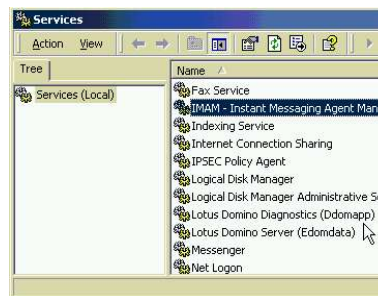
Services

Action View

Tree

Services (Local)

Name

Fax Service
IMAM - Instant Messaging Agent Man
Indexing Service
Internet Connection Sharing
IPSEC Policy Agent
Logical Disk Manager
Logical Disk Manager Administrative S
Lotus Domino Diagnostics (Ddomapp)
Lotus Domino Server (Edomdata)
Messenger
Net Logon